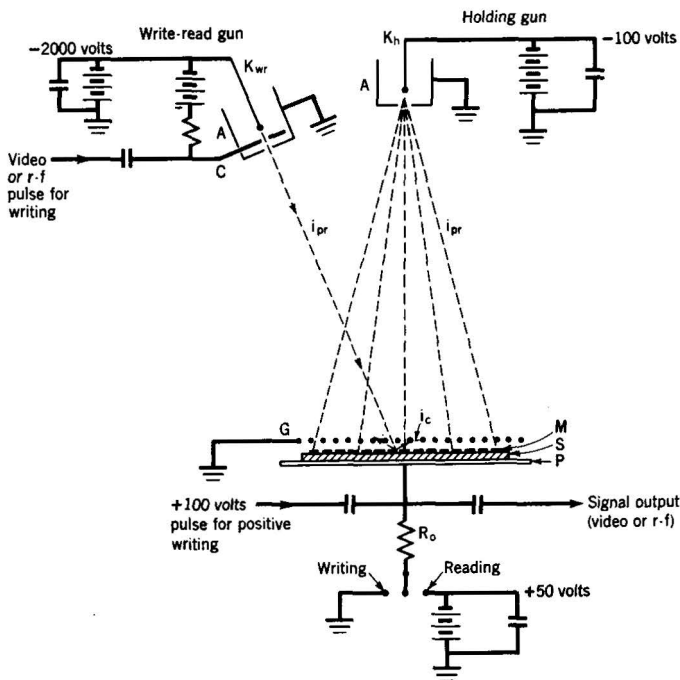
Write-read gun

Holding gun

$-2000$ volts

$K_{wr}$

$K_h$

$-100$ volts

A

A

Video or r-f pulse for writing

C

$i_{pr}$

$i_{pr}$

$i_c$

G

M

S

P

$+100$ volts pulse for positive writing

Signal output (video or r-f)

$R_o$

Writing

Reading

$+50$ volts